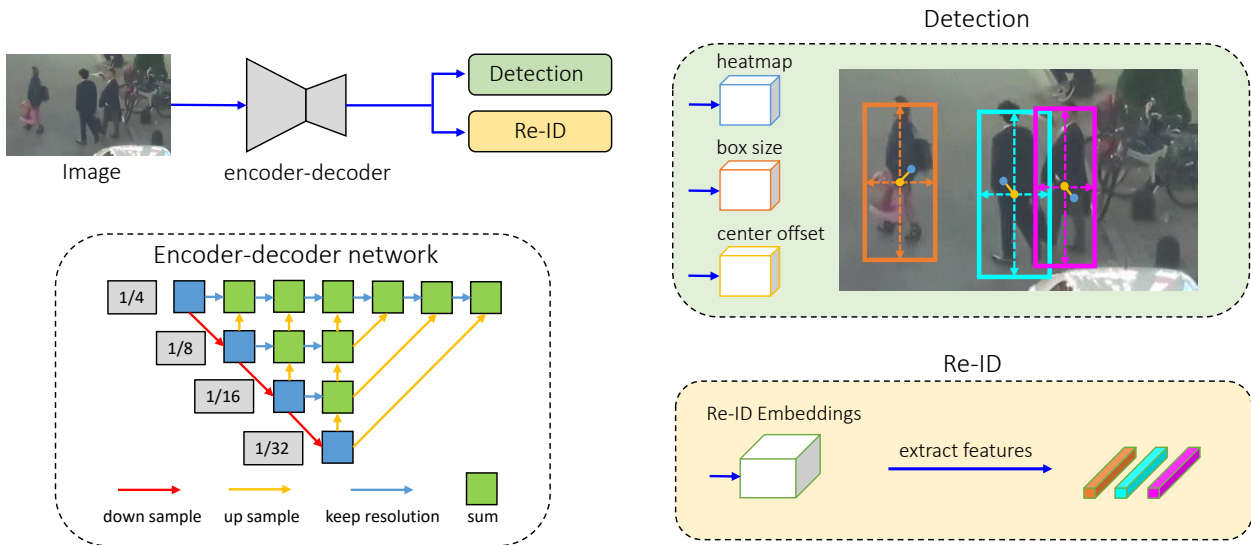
Image

encoder-decoder

Detection

Re-ID

Encoder-decoder network

1/4

1/8

1/16

1/32

down sample

up sample

keep resolution

sum

Detection

heatmap

box size

center offset

Re-ID

Re-ID Embeddings

extract features